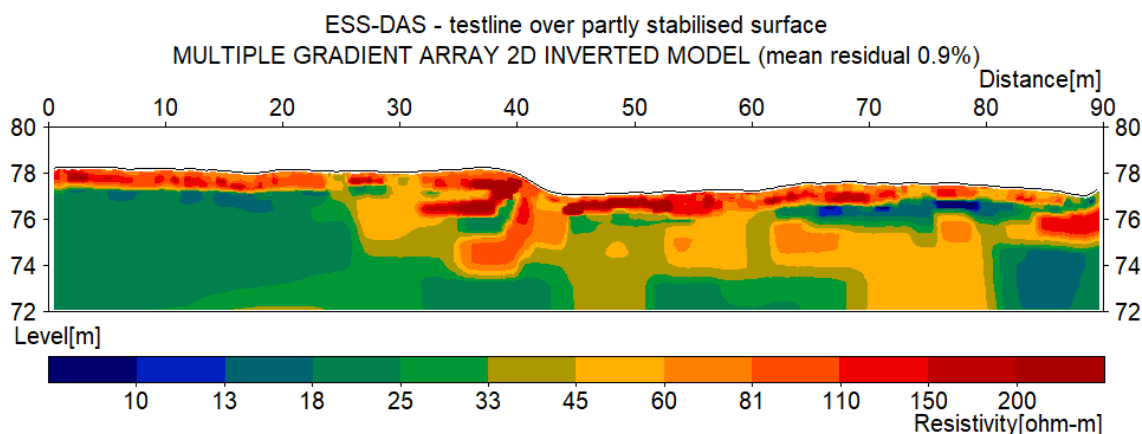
ESS-DAS - testline over partly stabilised surface
MULTIPLE GRADIENT ARRAY 2D INVERTED MODEL (mean residual 0.9%)

Distance[m]

0 10 20 30 40 50 60 70 80 90

80 78 76 74 72

80 78 76 74 72

Level[m]

10 13 18 25 33 45 60 81 110 150 200

Resistivity[ohm-m]